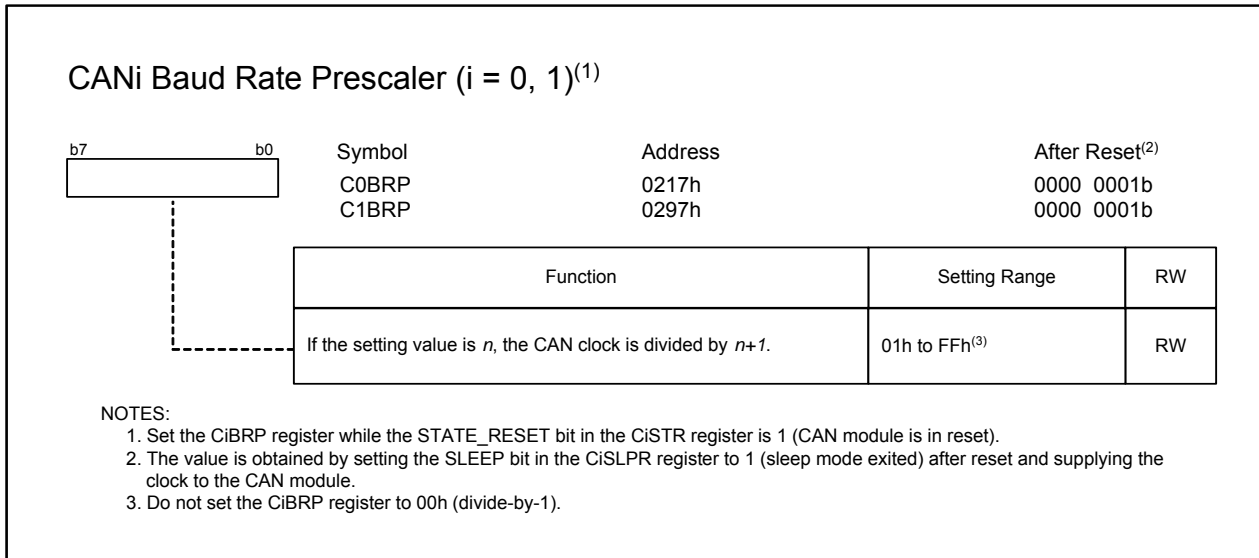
CANi Baud Rate Prescaler (i = 0, 1)$^{(1)}$

b7 b0

| Symbol | Address | After Reset$^{(2)}$ |
|---|---|---|
| C0BRP | 0217h | 0000 0001b |
| C1BRP | 0297h | 0000 0001b |

| Function | Setting Range | RW |
|---|---|---|
| If the setting value is *n*, the CAN clock is divided by *n+1*. | 01h to FFh$^{(3)}$ | RW |

NOTES:
1. Set the CiBRP register while the STATE_RESET bit in the CiSTR register is 1 (CAN module is in reset).
2. The value is obtained by setting the SLEEP bit in the CiSLPR register to 1 (sleep mode exited) after reset and supplying the clock to the CAN module.
3. Do not set the CiBRP register to 00h (divide-by-1).